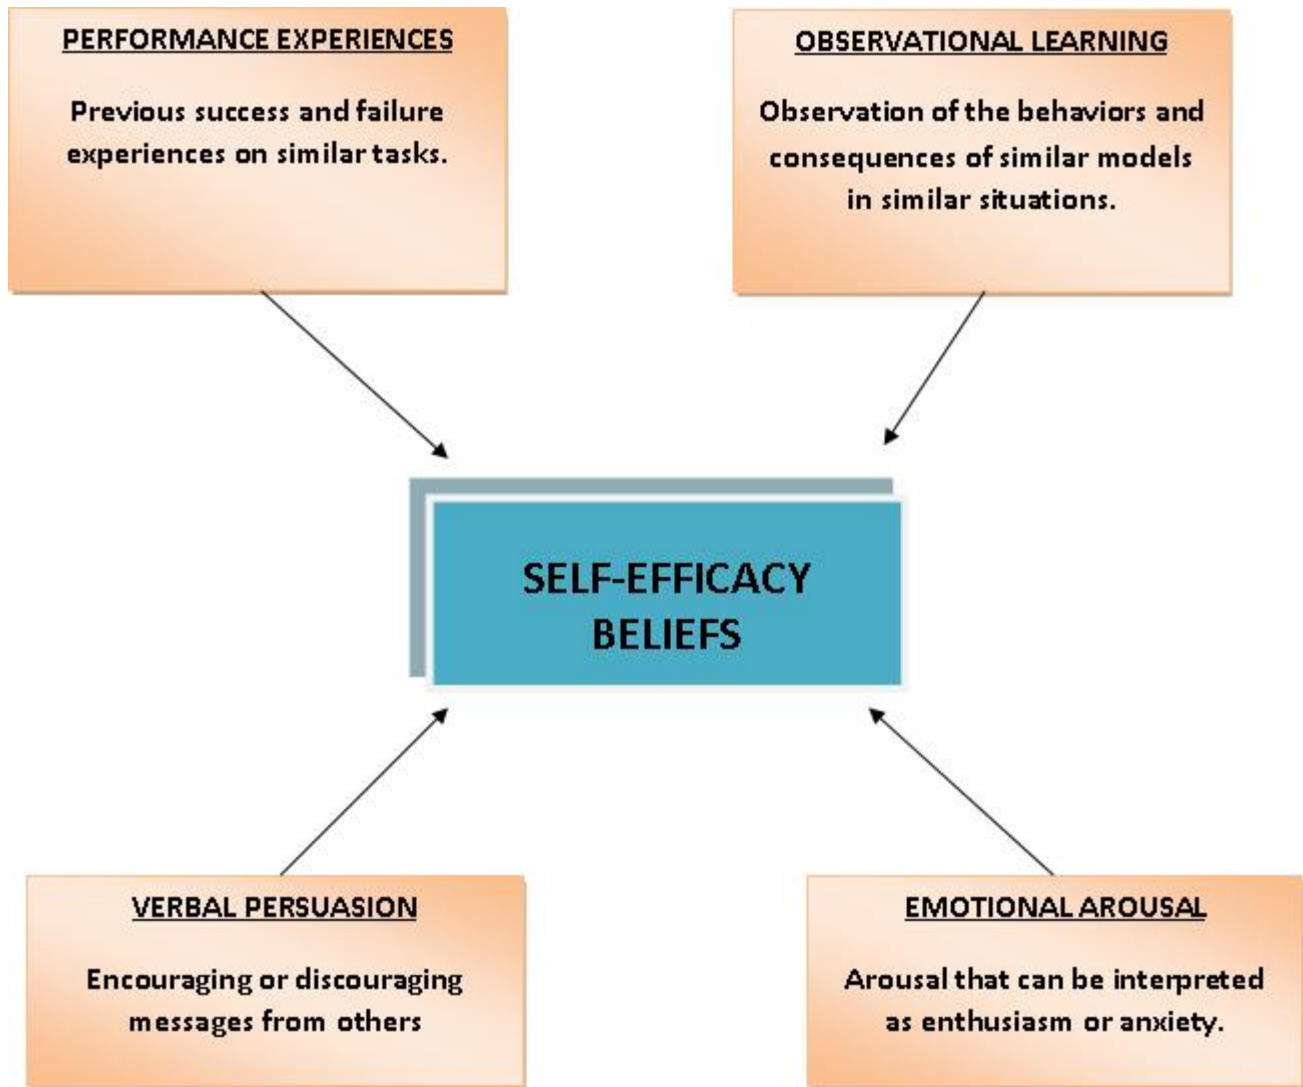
PERFORMANCE EXPERIENCES

Previous success and failure experiences on similar tasks.

OBSERVATIONAL LEARNING

Observation of the behaviors and consequences of similar models in similar situations.

SELF-EFFICACY BELIEFS

VERBAL PERSUASION

Encouraging or discouraging messages from others

EMOTIONAL AROUSAL

Arousal that can be interpreted as enthusiasm or anxiety.